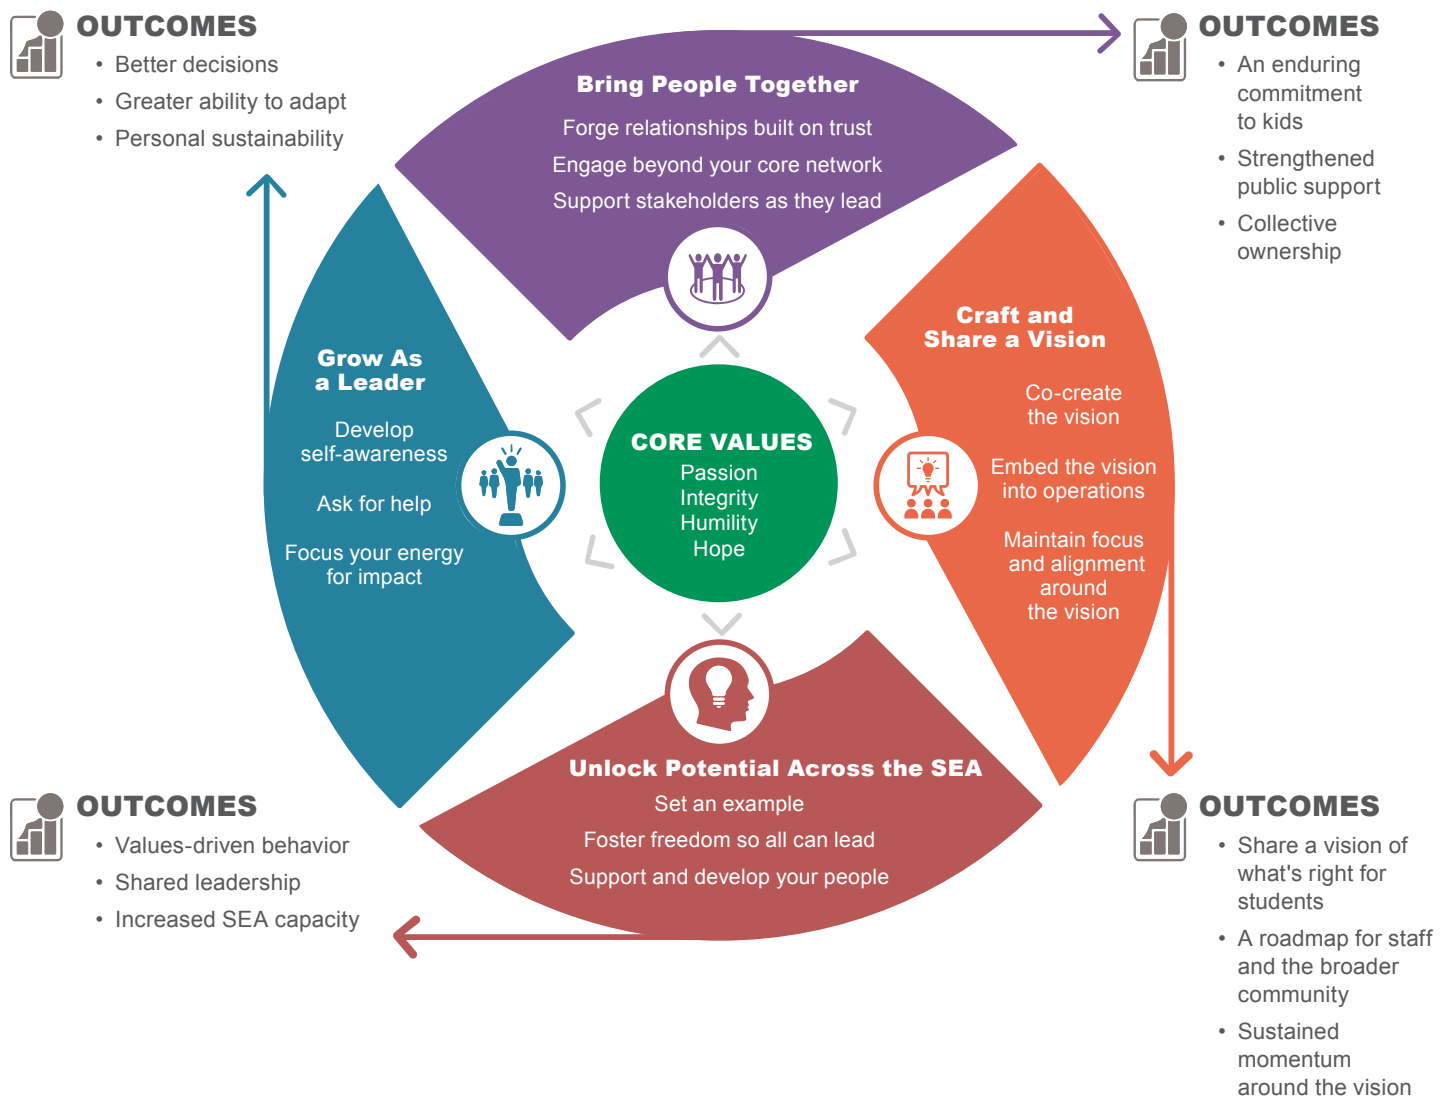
OUTCOMES
• Better decisions
• Greater ability to adapt
• Personal sustainability

Bring People Together
Forge relationships built on trust
Engage beyond your core network
Support stakeholders as they lead

OUTCOMES
• An enduring commitment to kids
• Strengthened public support
• Collective ownership

Grow As a Leader
Develop self-awareness
Ask for help
Focus your energy for impact

CORE VALUES
Passion
Integrity
Humility
Hope

Craft and Share a Vision
Co-create the vision
Embed the vision into operations
Maintain focus and alignment around the vision

Unlock Potential Across the SEA
Set an example
Foster freedom so all can lead
Support and develop your people

OUTCOMES
• Values-driven behavior
• Shared leadership
• Increased SEA capacity

OUTCOMES
• Share a vision of what's right for students
• A roadmap for staff and the broader community
• Sustained momentum around the vision